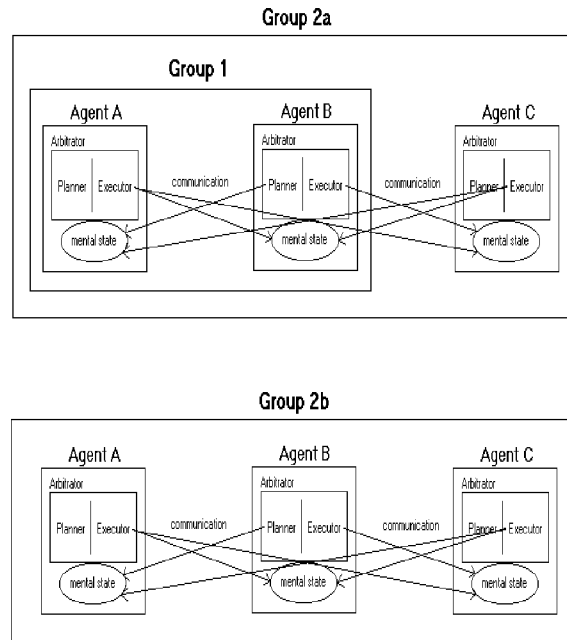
Group 2a

Group 1

Agent A

Arbitrator

Planner

Executor

mental state

communication

Agent B

Arbitrator

Planner

Executor

mental state

communication

Agent C

Arbitrator

Planner

Executor

mental state

Group 2b

Agent A

Arbitrator

Planner

Executor

mental state

communication

Agent B

Arbitrator

Planner

Executor

mental state

communication

Agent C

Arbitrator

Planner

Executor

mental state